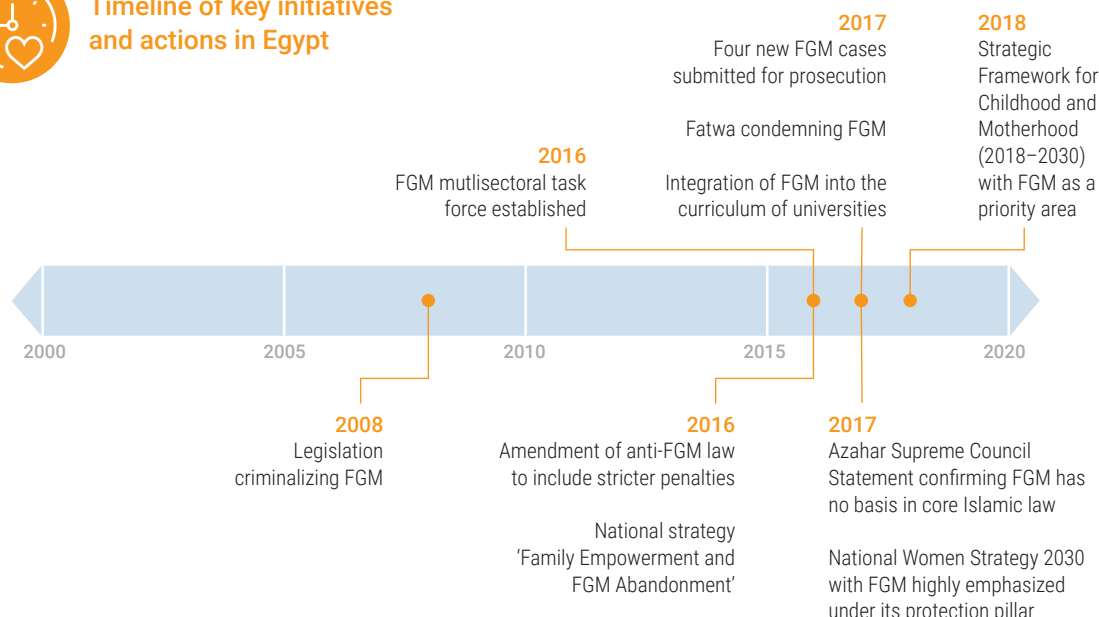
Timeline of key initiatives and actions in Egypt

2017
Four new FGM cases submitted for prosecution

Fatwa condemning FGM

Integration of FGM into the curriculum of universities

2018
Strategic Framework for Childhood and Motherhood (2018–2030) with FGM as a priority area

2016
FGM mutlisectoral task force established

2000
2005
2010
2015
2020

2008
Legislation criminalizing FGM

2016
Amendment of anti-FGM law to include stricter penalties

National strategy 'Family Empowerment and FGM Abandonment'

2017
Azahar Supreme Council Statement confirming FGM has no basis in core Islamic law

National Women Strategy 2030 with FGM highly emphasized under its protection pillar